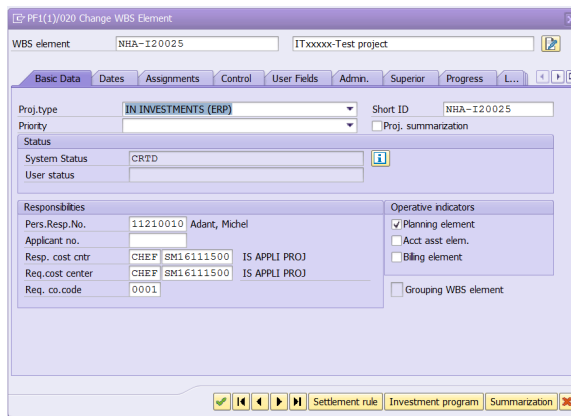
PF1(1)/020 Change WBS Element

WBS element NHA-I20025 ITxxxxx-Test project

Basic Data | Dates | Assignments | Control | User Fields | Admin. | Superior | Progress | L...

Proj.type IN INVESTMENTS (ERP) Short ID NHA-I20025
Priority Proj. summarization

Status
System Status CRTD
User status

Responsibilities
Pers.Resp.No. 11210010 Adant, Michel
Applicant no.
Resp. cost cntr CHEF SM16111500 IS APPLI PROJ
Req.cost center CHEF SM16111500 IS APPLI PROJ
Req. co.code 0001

Operative indicators
Planning element
Acct asst elem.
Billing element

Grouping WBS element

Settlement rule | Investment program | Summarization